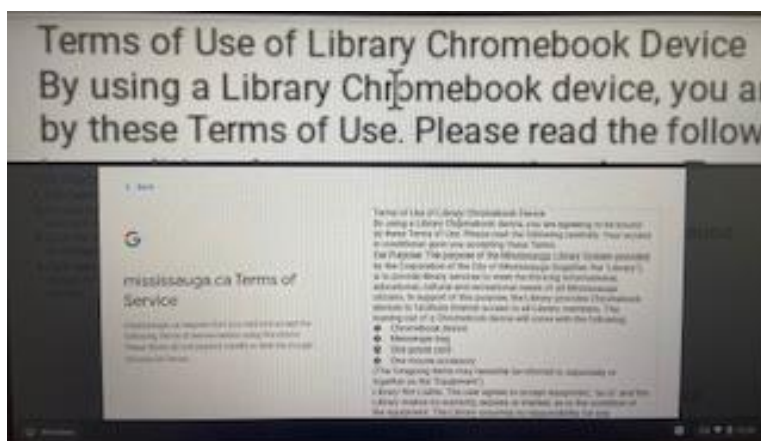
Terms of Use of Library Chromebook Device
By using a Library Chromebook device, you ar
by these Terms of Use. Please read the follow

< Back

G

mississauga.ca Terms of Service

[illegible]

Terms of Use of Library Chromebook Device
By using a Library Chromebook device, you are agreeing to be bound by these Terms of Use. Please read the following carefully. Your access is conditional upon you accepting these Terms.
1a) Purpose: The purpose of the Mississauga Library System provided by the Corporation of the City of Mississauga (together the "Library") is to provide library services to meet the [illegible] educational, cultural and recreational needs of all Mississauga citizens. In support of this purpose, the Library provides Chromebook devices to facilitate Internet access to all Library members. The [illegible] of a Chromebook device will come with the following:
Chromebook device
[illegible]
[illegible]
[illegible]
(The foregoing items may hereafter be referred to separately or together as the "Equipment")
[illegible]